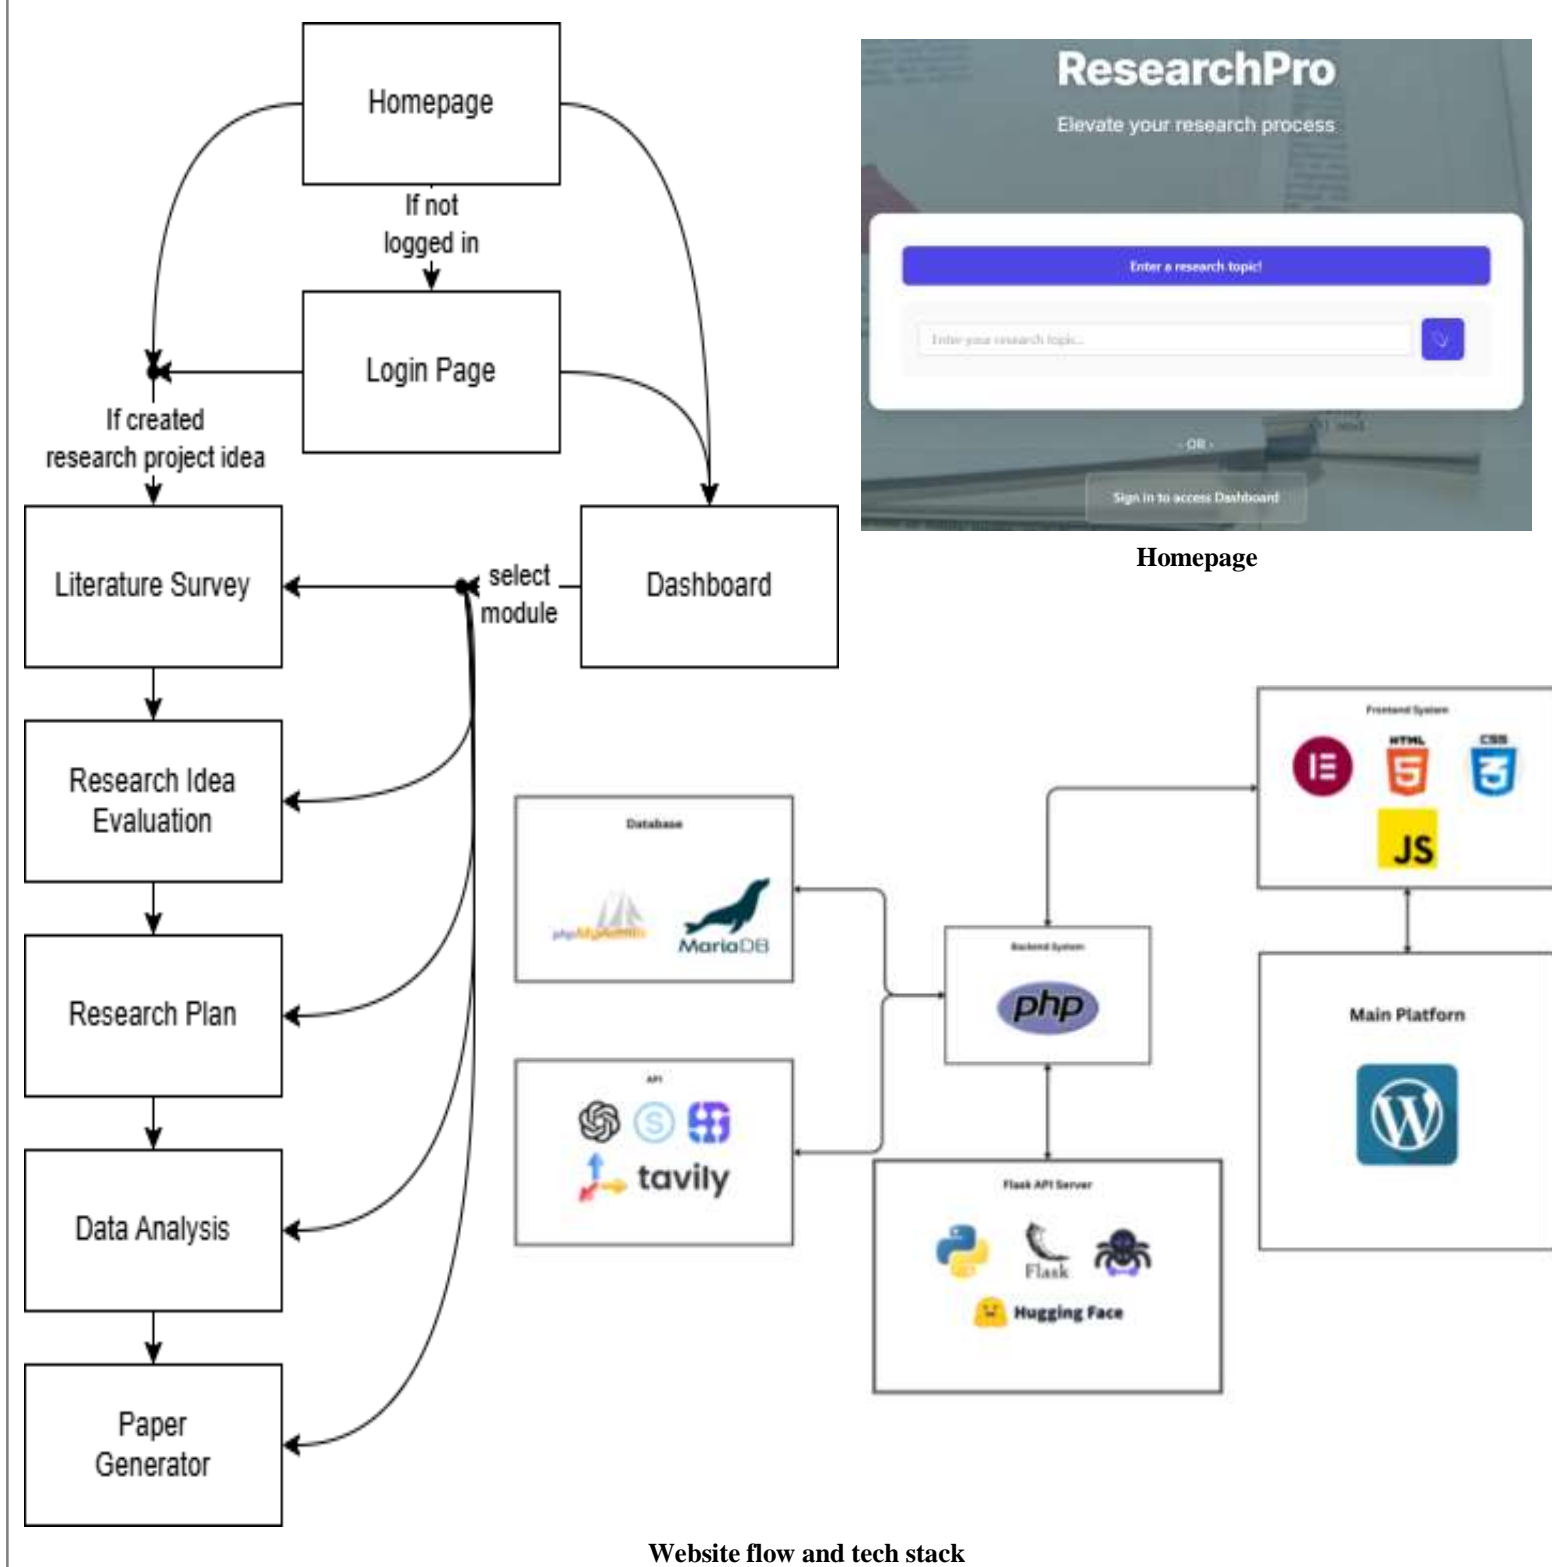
Homepage

If not logged in

Login Page

If created research project idea

Literature Survey

select module

Dashboard

Research Idea Evaluation

Research Plan

Data Analysis

Paper Generator

ResearchPro

Elevate your research process

Enter a research topic!

Enter your research topic...

- OR -

Sign in to access Dashboard

Homepage

Frontend System

HTML

CSS

JS

Database

phpMyAdmin

MariaDB

Backend System

php

Main Platform

API

tavily

Flask API Server

Flask

Hugging Face

Website flow and tech stack